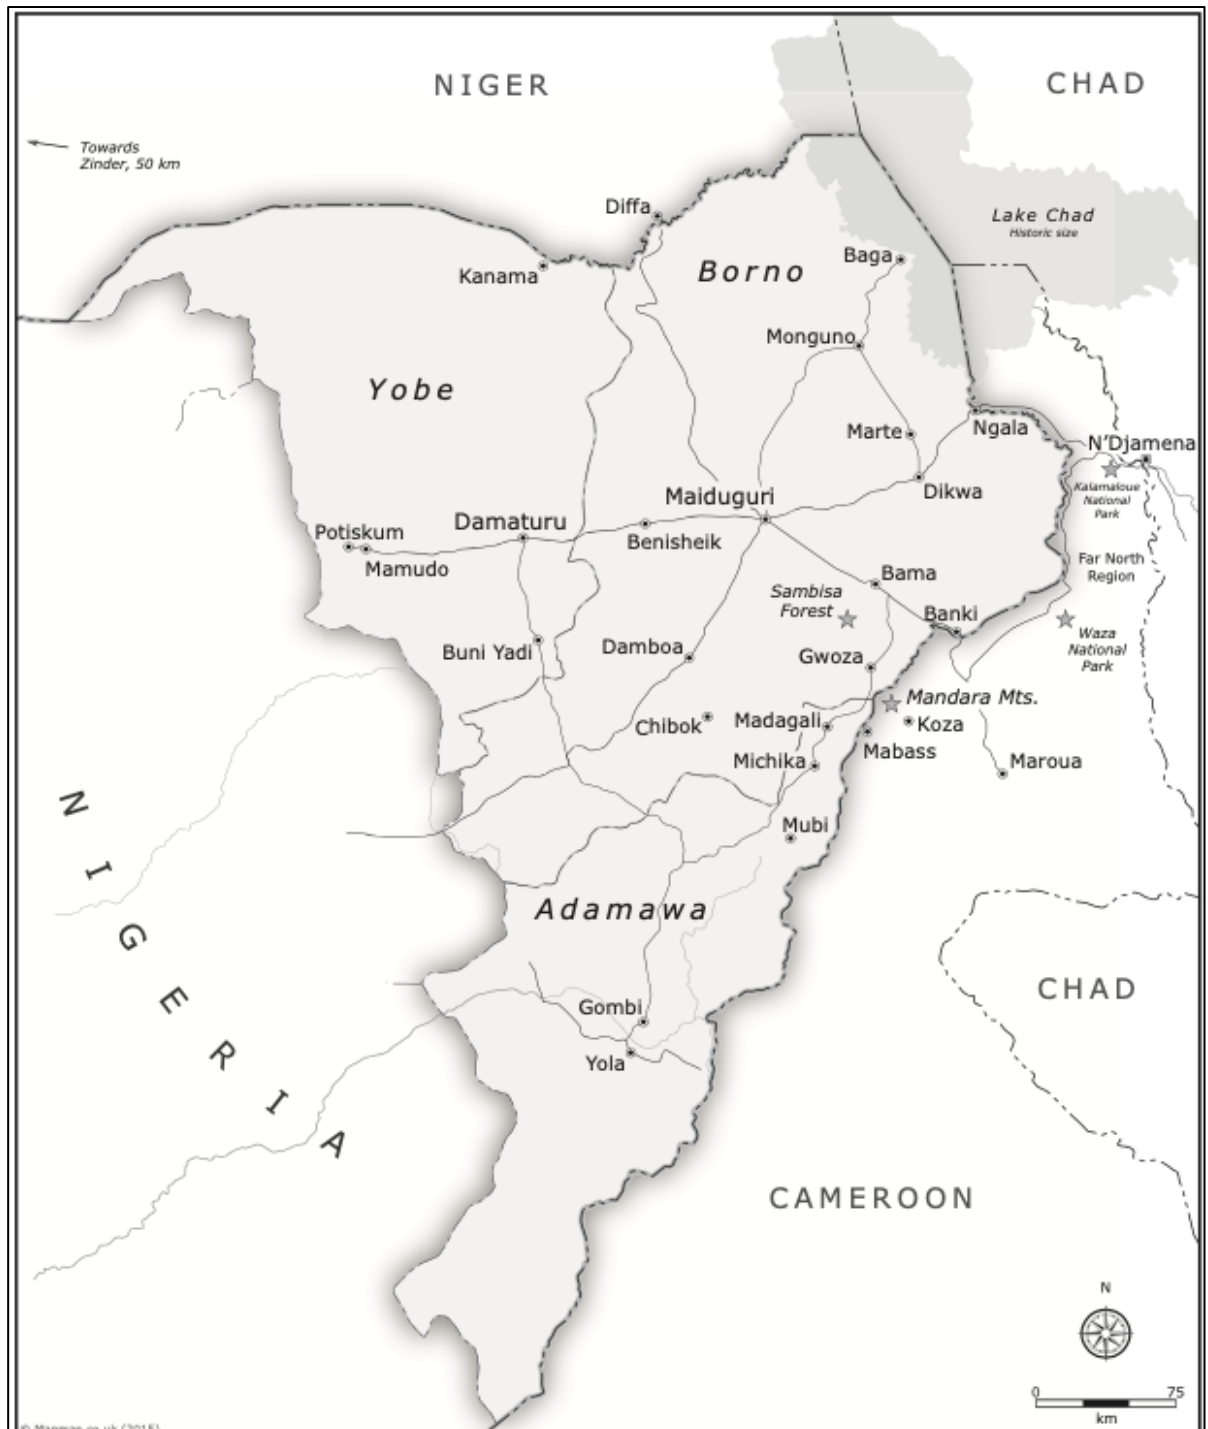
NIGER

CHAD

Towards Zinder, 50 km

Diffa

Lake Chad
Historic size

Baga

Kanama

Borno

Monguno

Yobe

Marte

Ngala

N'Djamena

Kalamaloue National Park

Maiduguri

Dikwa

Potiskum

Damaturu

Benisheik

Mamudo

Far North Region

Bama

Sambisa Forest

Banki

Waza National Park

Buni Yadi

Damboa

Gwoza

Mandara Mts.

Koza

Chibok

Madagali

Mabass

Michika

Maroua

NIGERIA

Mubi

Adamawa

CHAD

Gombi

Yola

CAMEROON

N

0 75
km

© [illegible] (2015)